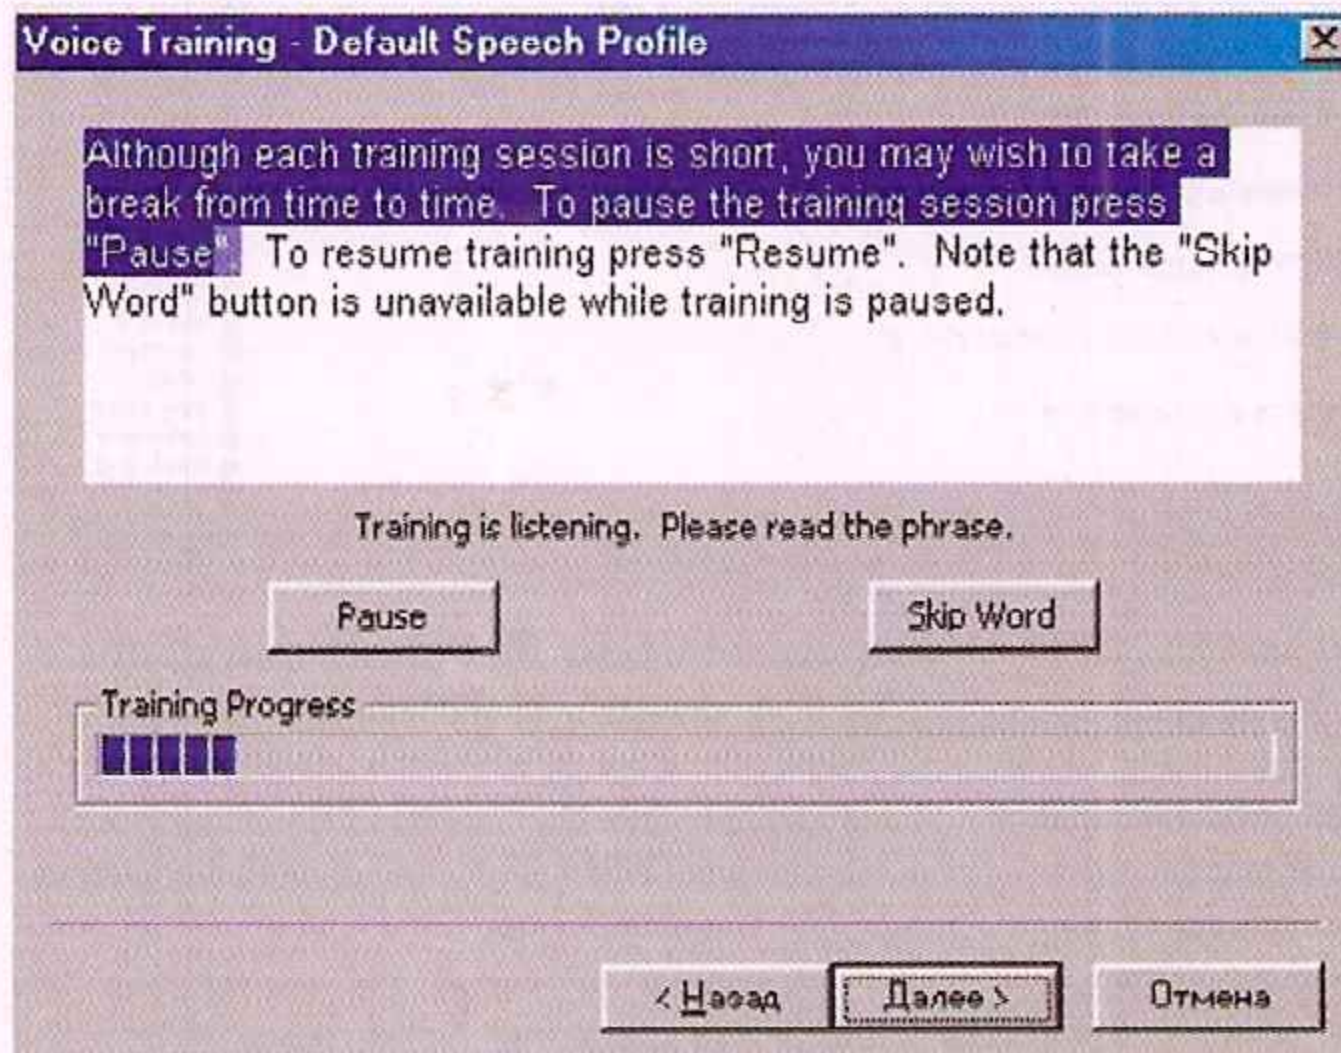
Voice Training - Default Speech Profile

Although each training session is short, you may wish to take a break from time to time. To pause the training session press "Pause". To resume training press "Resume". Note that the "Skip Word" button is unavailable while training is paused.

Training is listening. Please read the phrase.

Pause

Skip Word

Training Progress

< Назад

Далее >

Отмена